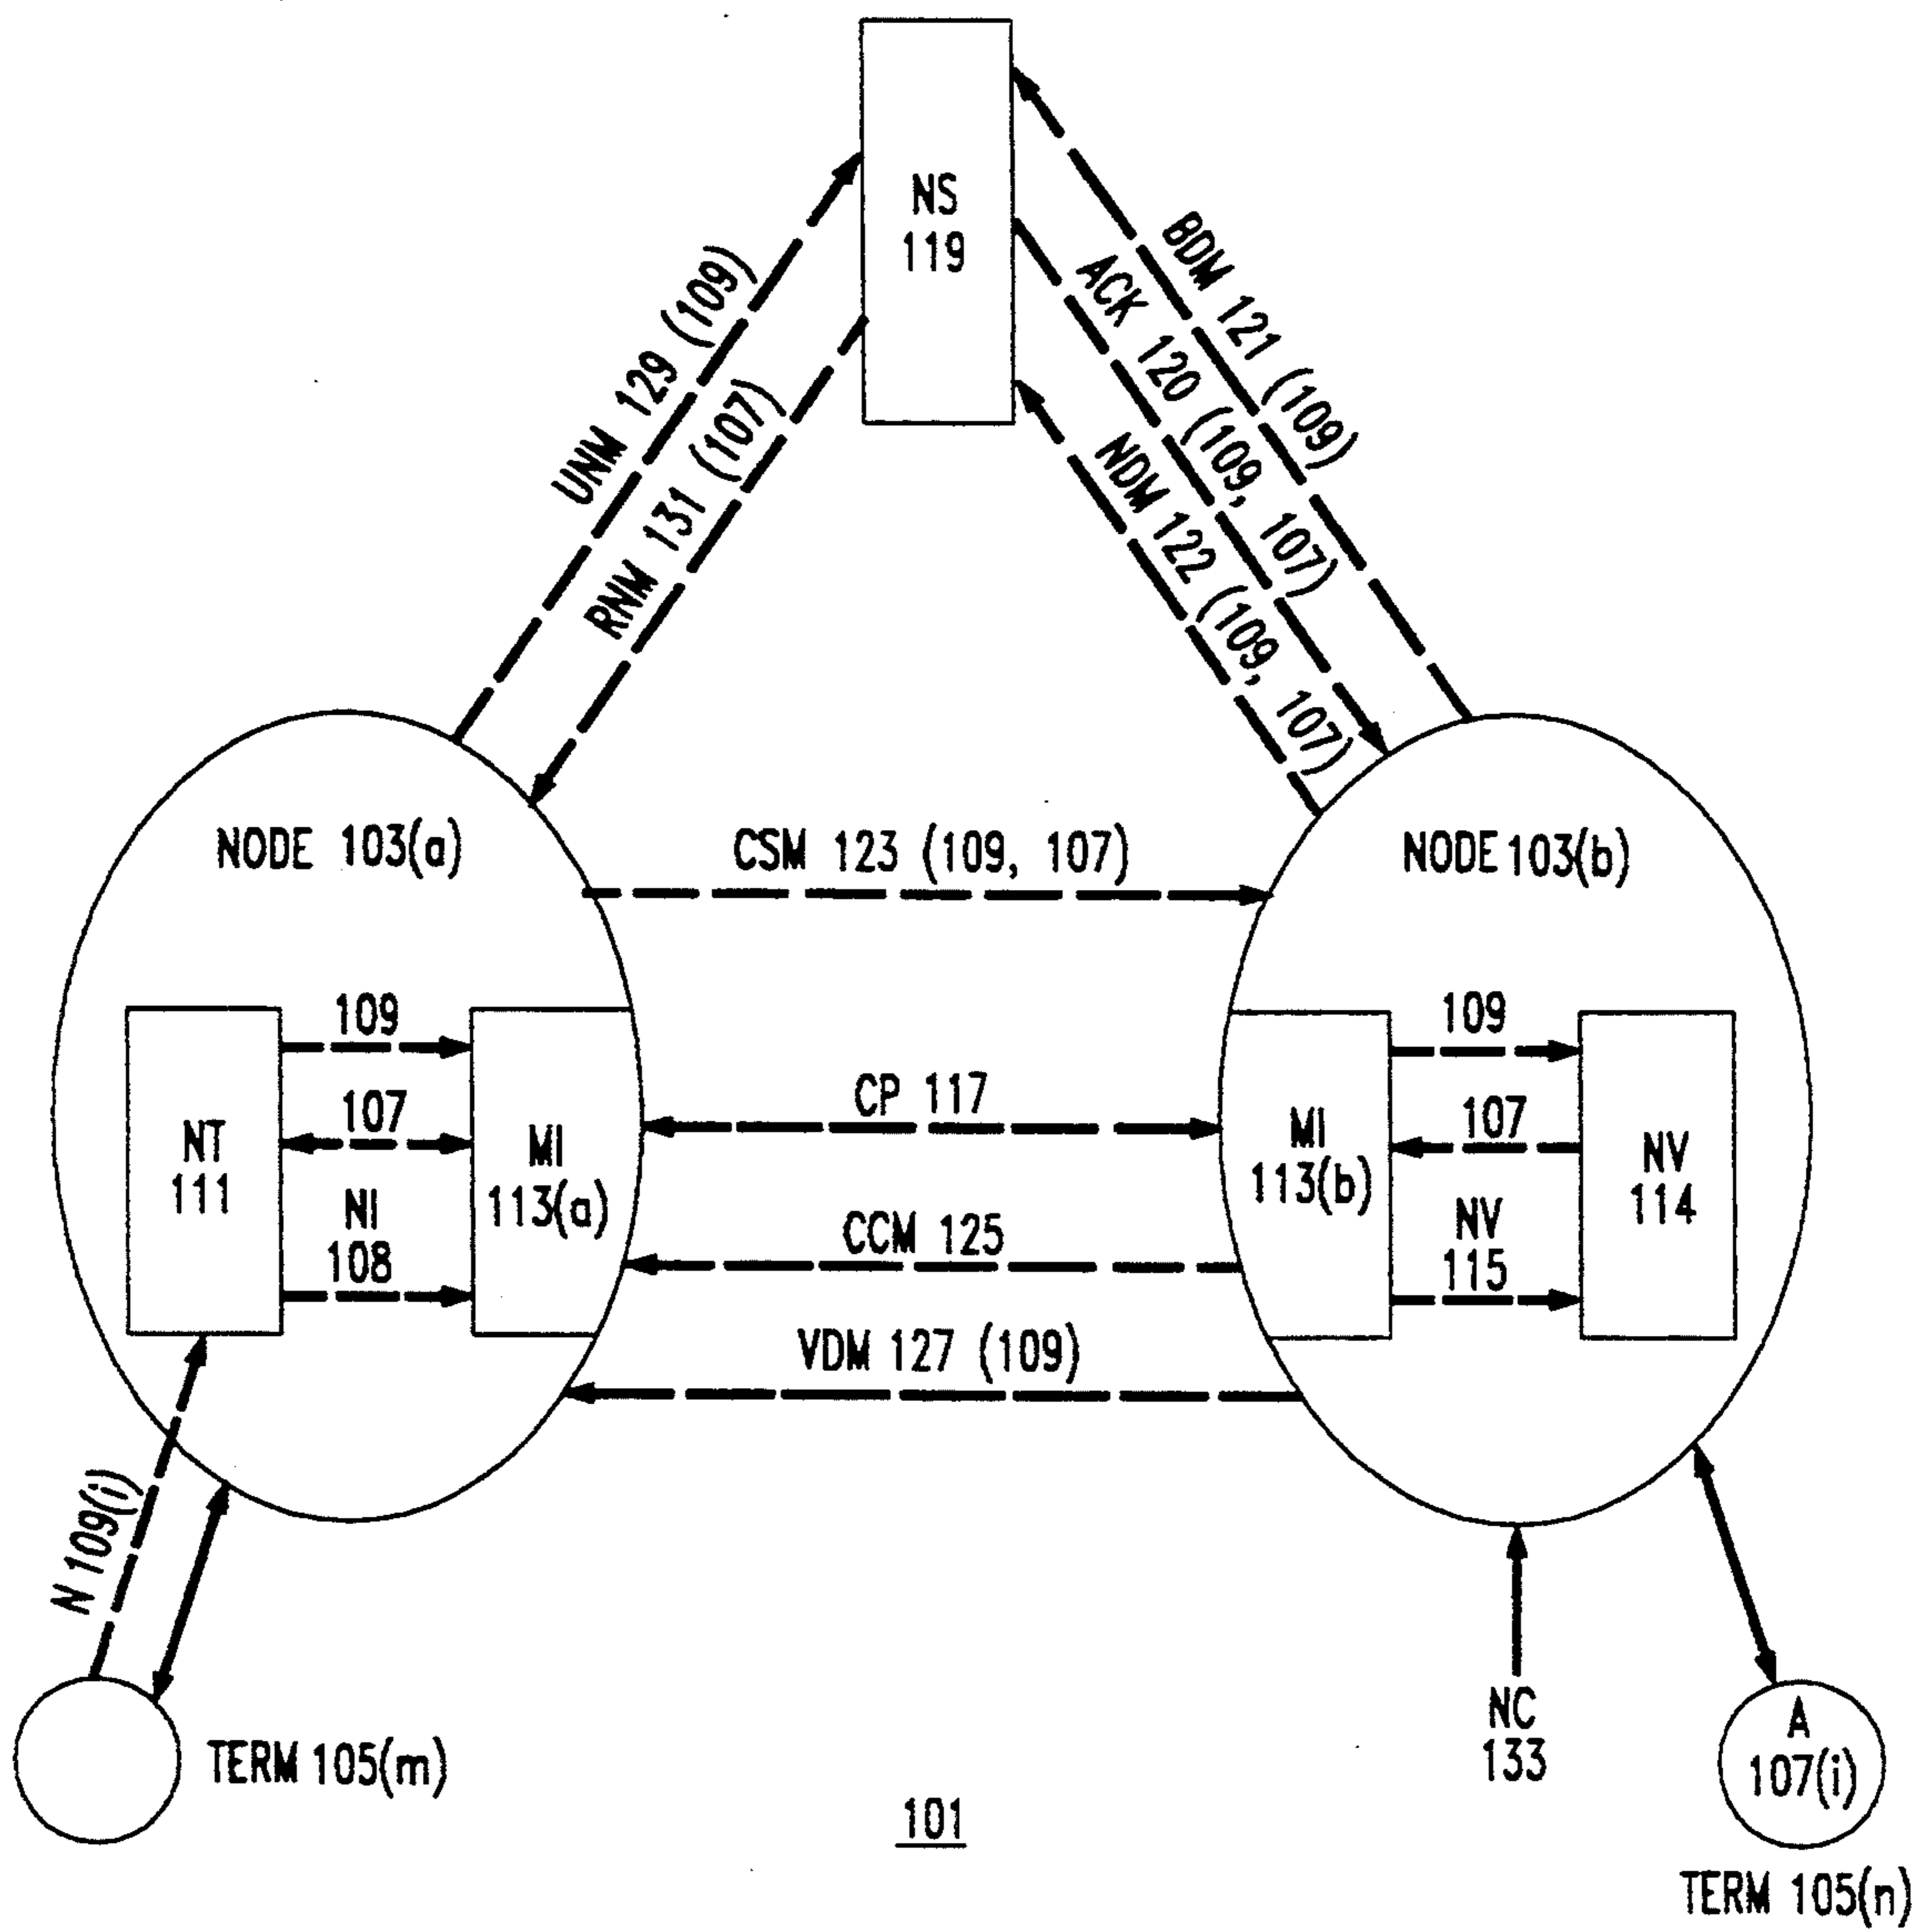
NS
119

UNM 129 (109)

RNM 131 (107)

BDM 121 (109)

ACK 120 (109, 107)

NDM 122 (109, 107)

NODE 103(a)

CSM 123 (109, 107)

NODE 103(b)

NT
111

109

107

NI
108

MI
113(a)

CP 117

CCM 125

VDM 127 (109)

MI
113(b)

109

107

NV
115

NV
114

N 109(i)

TERM 105(m)

101

NC
133

A
107(i)

TERM 105(n)